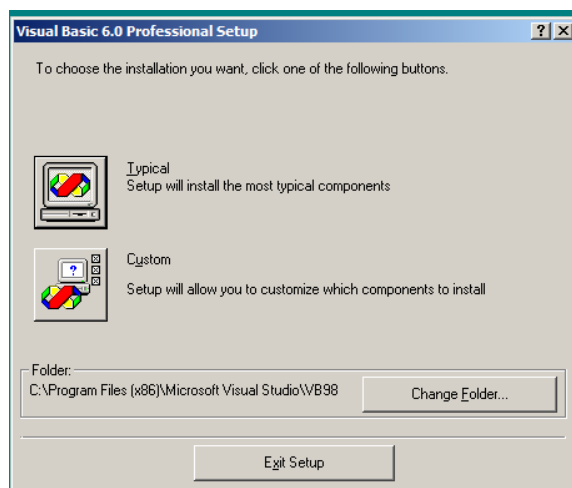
Visual Basic 6.0 Professional Setup
? X

To choose the installation you want, click one of the following buttons.

Typical
Setup will install the most typical components

Custom
Setup will allow you to customize which components to install

Folder:
C:\Program Files (x86)\Microsoft Visual Studio\VB98
Change Folder...

Exit Setup